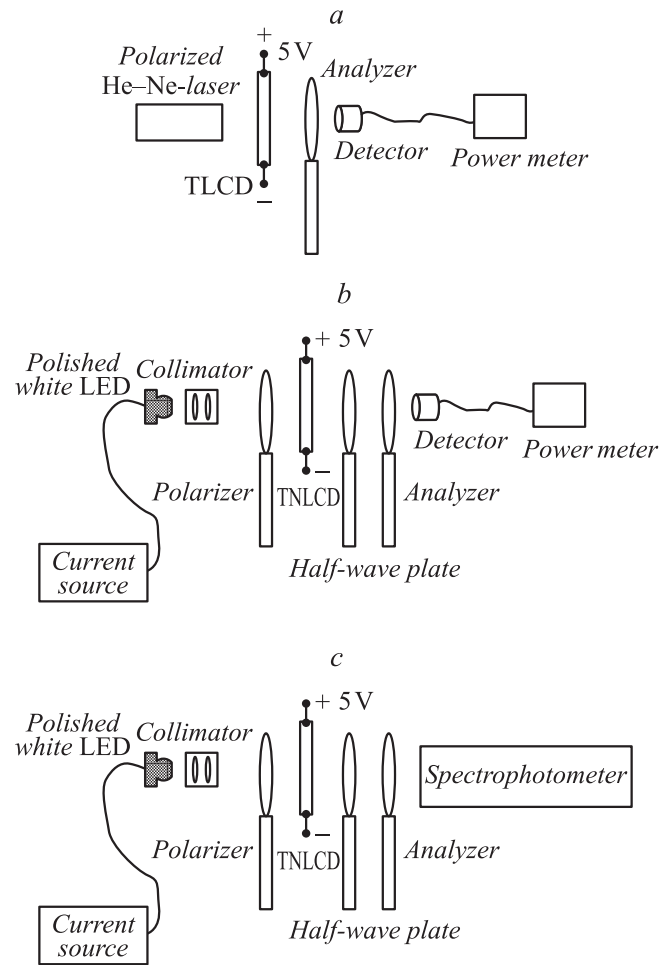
a

Polarized He–Ne-laser

+ 5V

TLCD –

Analyzer

Detector

Power meter

b

Polished white LED

Collimator

+ 5V

–

Detector

Power meter

Polarizer

TNLCD

Analyzer

Current source

Half-wave plate

c

Polished white LED

Collimator

+ 5V

–

Spectrophotometer

Polarizer

TNLCD

Analyzer

Current source

Half-wave plate